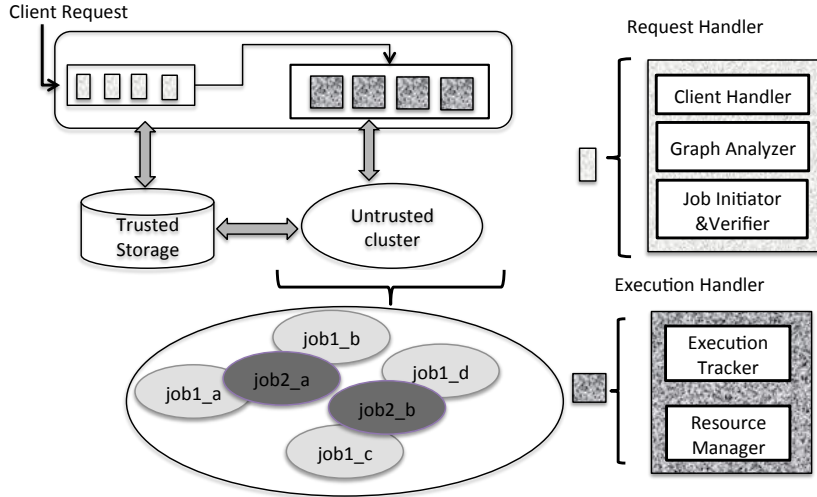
Client Request

Trusted Storage

Untrusted cluster

job1_b

job1_a

job2_a

job1_d

job2_b

job1_c

Request Handler

Client Handler

Graph Analyzer

Job Initiator &Verifier

Execution Handler

Execution Tracker

Resource Manager